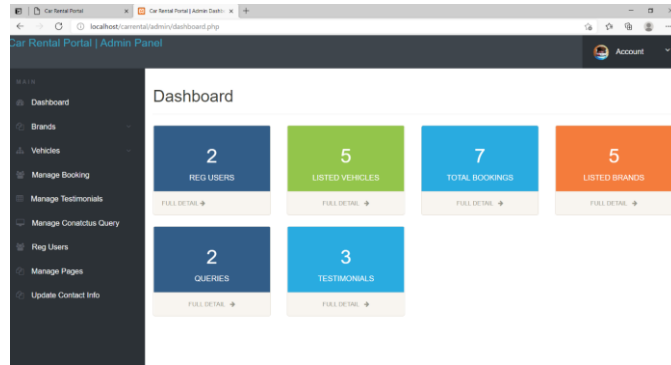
Car Rental Portal
Car Rental Portal | Admin Dashb
localhost/carrental/admin/dashboard.php

Car Rental Portal | Admin Panel
Account

MAIN
Dashboard
Brands
Vehicles
Manage Booking
Manage Testimonials
Manage Conatctus Query
Reg Users
Manage Pages
Update Contact Info

Dashboard

2
REG USERS
FULL DETAIL

5
LISTED VEHICLES
FULL DETAIL

7
TOTAL BOOKINGS
FULL DETAIL

5
LISTED BRANDS
FULL DETAIL

2
QUERIES
FULL DETAIL

3
TESTIMONIALS
FULL DETAIL